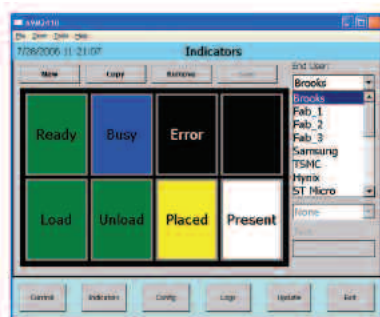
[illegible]
File View Tools Help
7/28/2006 11:21:07
Indicators
New
Copy
Remove
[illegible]
End User:
Brooks
Brooks
Fab_1
Fab_2
Fab_3
Samsung
TSMC
Hynix
ST Micro
Ready
Busy
Error
Load
Unload
Placed
Present
None
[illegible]
Control
Indicators
Config
Logs
Update
Exit